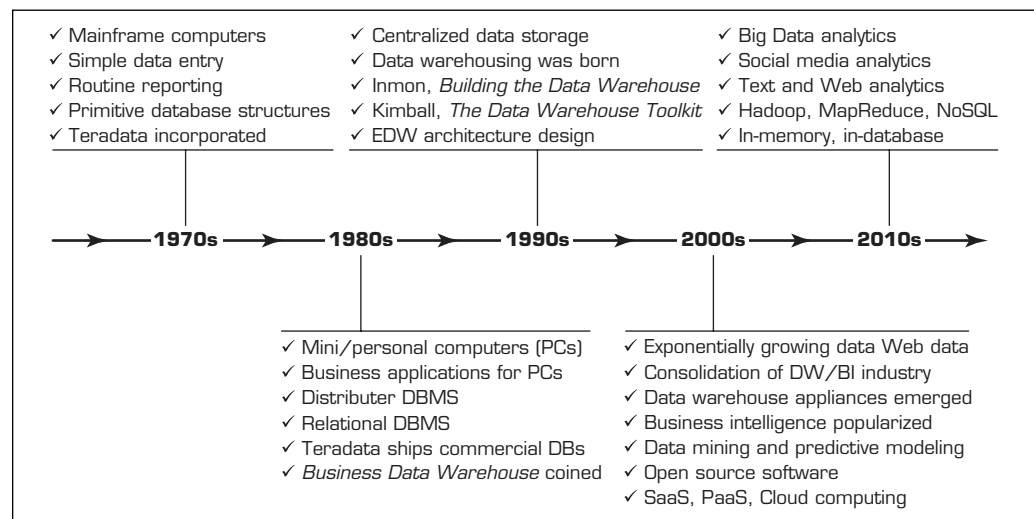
✓ Mainframe computers
✓ Simple data entry
✓ Routine reporting
✓ Primitive database structures
✓ Teradata incorporated

✓ Centralized data storage
✓ Data warehousing was born
✓ Inmon, *Building the Data Warehouse*
✓ Kimball, *The Data Warehouse Toolkit*
✓ EDW architecture design

✓ Big Data analytics
✓ Social media analytics
✓ Text and Web analytics
✓ Hadoop, MapReduce, NoSQL
✓ In-memory, in-database

1970s 1980s 1990s 2000s 2010s

✓ Mini/personal computers (PCs)
✓ Business applications for PCs
✓ Distributer DBMS
✓ Relational DBMS
✓ Teradata ships commercial DBs
✓ *Business Data Warehouse* coined

✓ Exponentially growing data Web data
✓ Consolidation of DW/BI industry
✓ Data warehouse appliances emerged
✓ Business intelligence popularized
✓ Data mining and predictive modeling
✓ Open source software
✓ SaaS, PaaS, Cloud computing